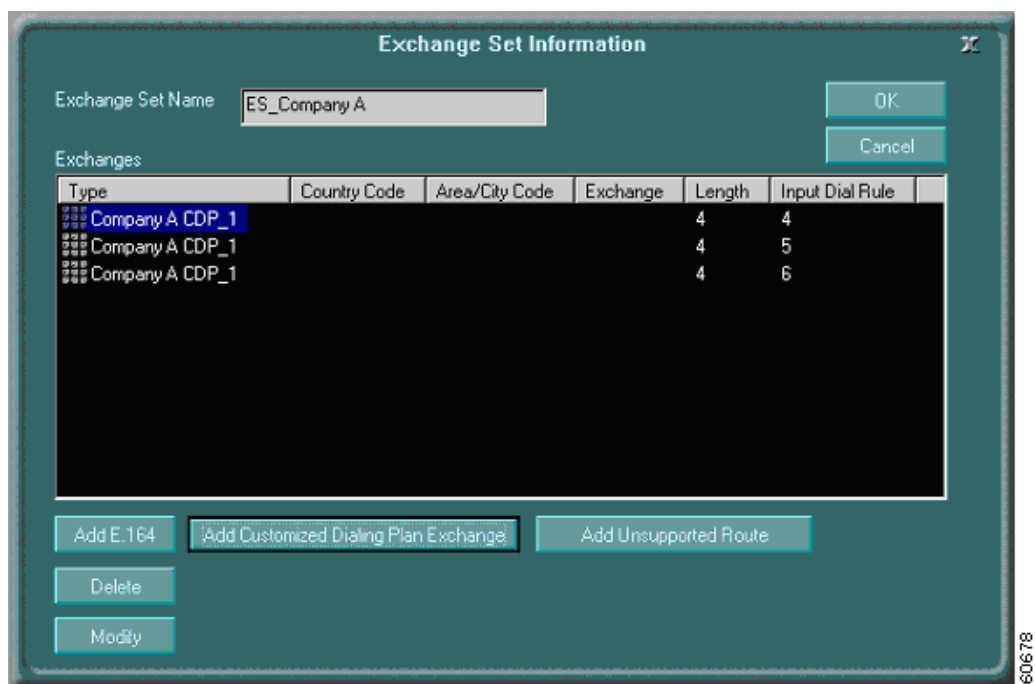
Exchange Set Information

Exchange Set Name ES_Company A

OK

Cancel

Exchanges

| Type | Country Code | Area/City Code | Exchange | Length | Input Dial Rule |
|---|---|---|---|---|---|
| Company A CDP_1 | | | | 4 | 4 |
| Company A CDP_1 | | | | 4 | 5 |
| Company A CDP_1 | | | | 4 | 6 |

Add E.164

Add Customized Dialing Plan Exchange

Add Unsupported Route

Delete

Modify

60678